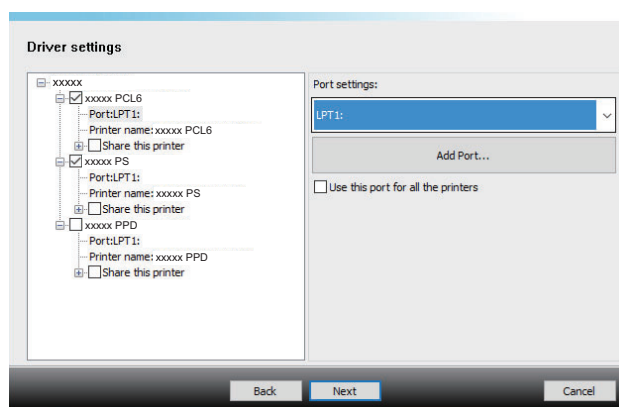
Driver settings

xxxxx
xxxxx PCL6
Port:LPT1:
Printer name: xxxxx PCL6
Share this printer
xxxxx PS
Port:LPT1:
Printer name: xxxxx PS
Share this printer
xxxxx PPD
Port:LPT1:
Printer name: xxxxx PPD
Share this printer

Port settings:
LPT1:
Add Port...
Use this port for all the printers

Back
Next
Cancel